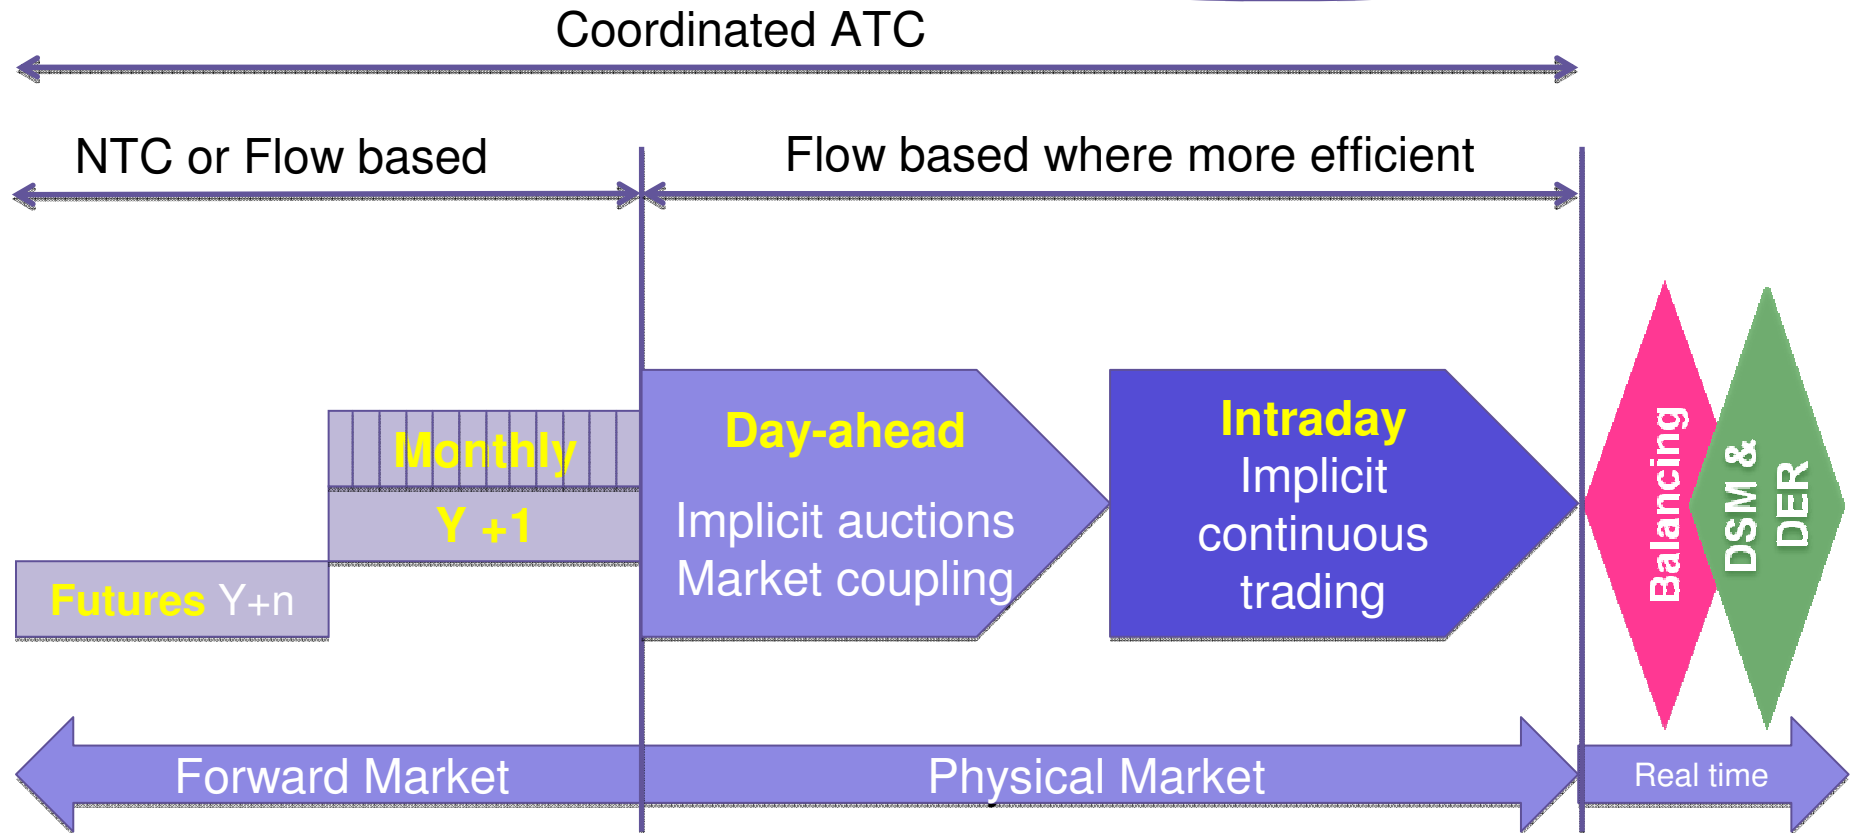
Coordinated ATC

NTC or Flow based

Flow based where more efficient

Monthly

Y +1

Futures Y+n

Day-ahead

Implicit auctions
Market coupling

Intraday
Implicit
continuous
trading

Balancing

DSM &
DER

Forward Market

Physical Market

Real time